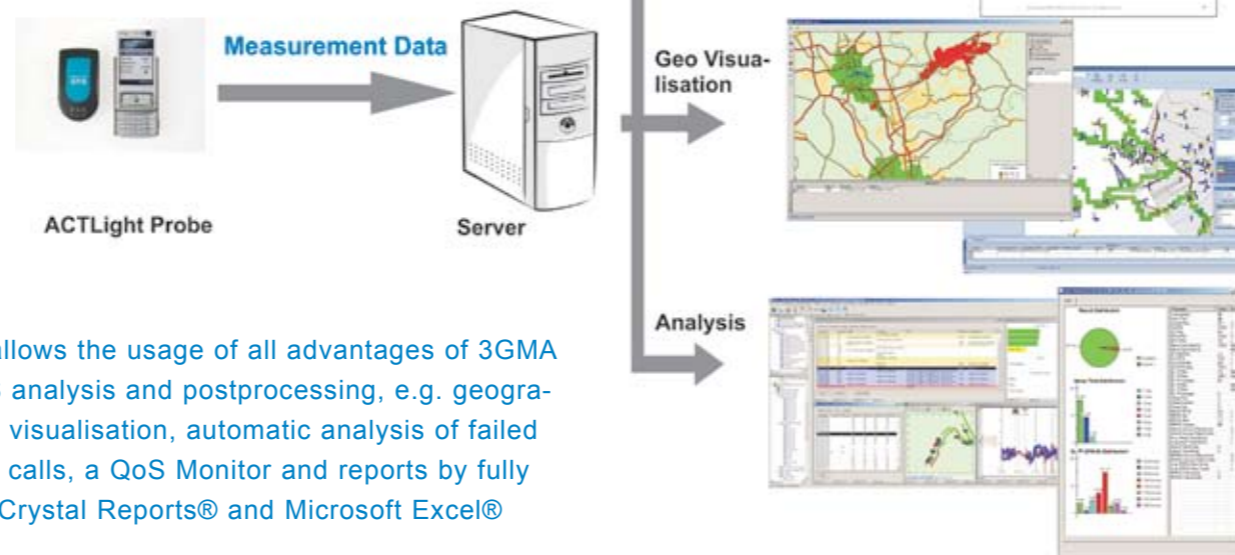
Measurement Data

ACTLight Probe

Server

Geo Visualisation

Analysis

allows the usage of all advantages of 3GMA analysis and postprocessing, e.g. geogra- visualisation, automatic analysis of failed calls, a QoS Monitor and reports by fully Crystal Reports® and Microsoft Excel®